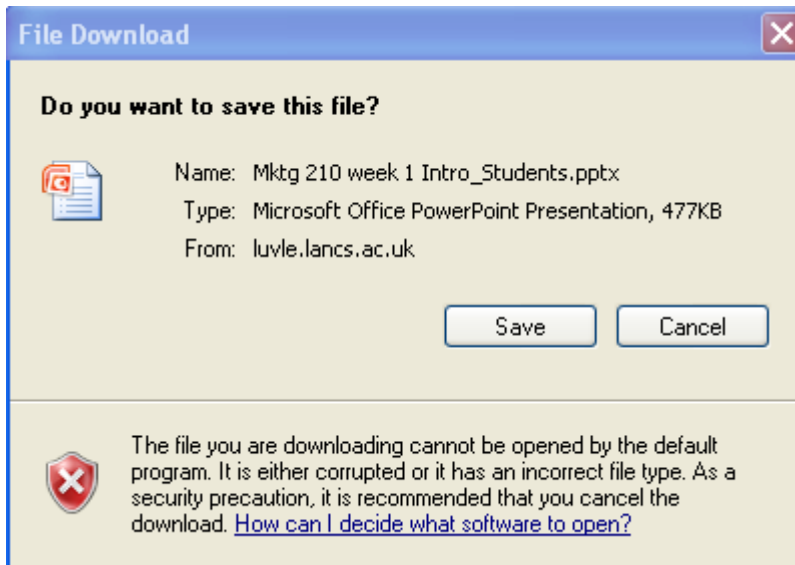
File Download

Do you want to save this file?

Name: Mktg 210 week 1 Intro_Students.pptx

Type: Microsoft Office PowerPoint Presentation, 477KB

From: luvle.lancs.ac.uk

Save

Cancel

The file you are downloading cannot be opened by the default program. It is either corrupted or it has an incorrect file type. As a security precaution, it is recommended that you cancel the download. How can I decide what software to open?